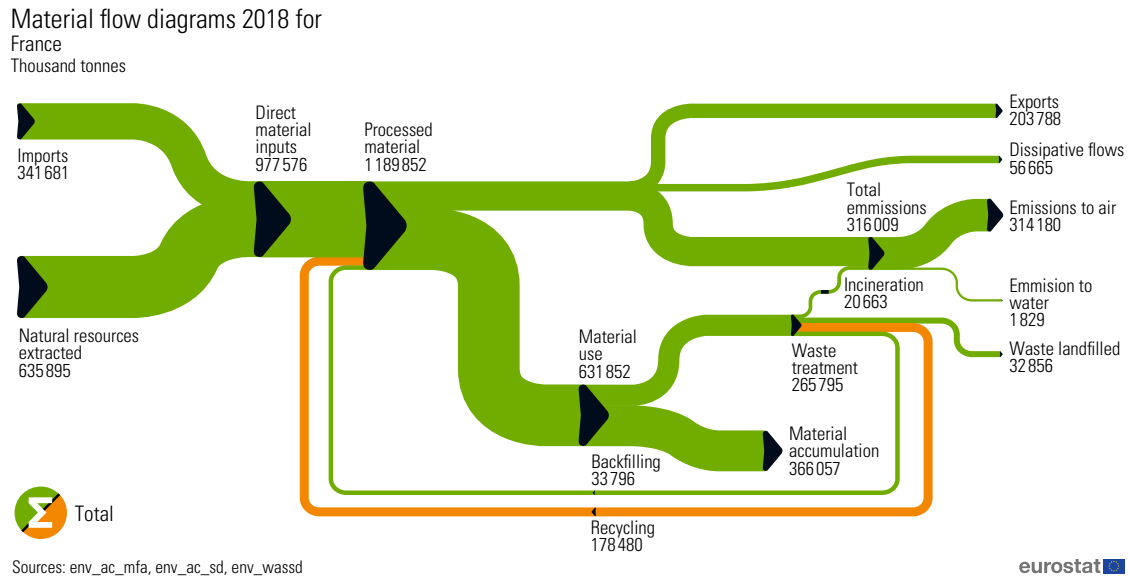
Material flow diagrams 2018 for
France
Thousand tonnes

Imports
341 681

Natural resources extracted
635 895

Direct material inputs
977 576

Processed material
1 189 852

Exports
203 788

Dissipative flows
56 665

Total emmissions
316 009

Emissions to air
314 180

Incineration
20 663

Emmision to water
1 829

Waste landfilled
32 856

Material use
631 852

Waste treatment
265 795

Material accumulation
366 057

Backfilling
33 796

Recycling
178 480

Total

Sources: env_ac_mfa, env_ac_sd, env_wassd

eurostat